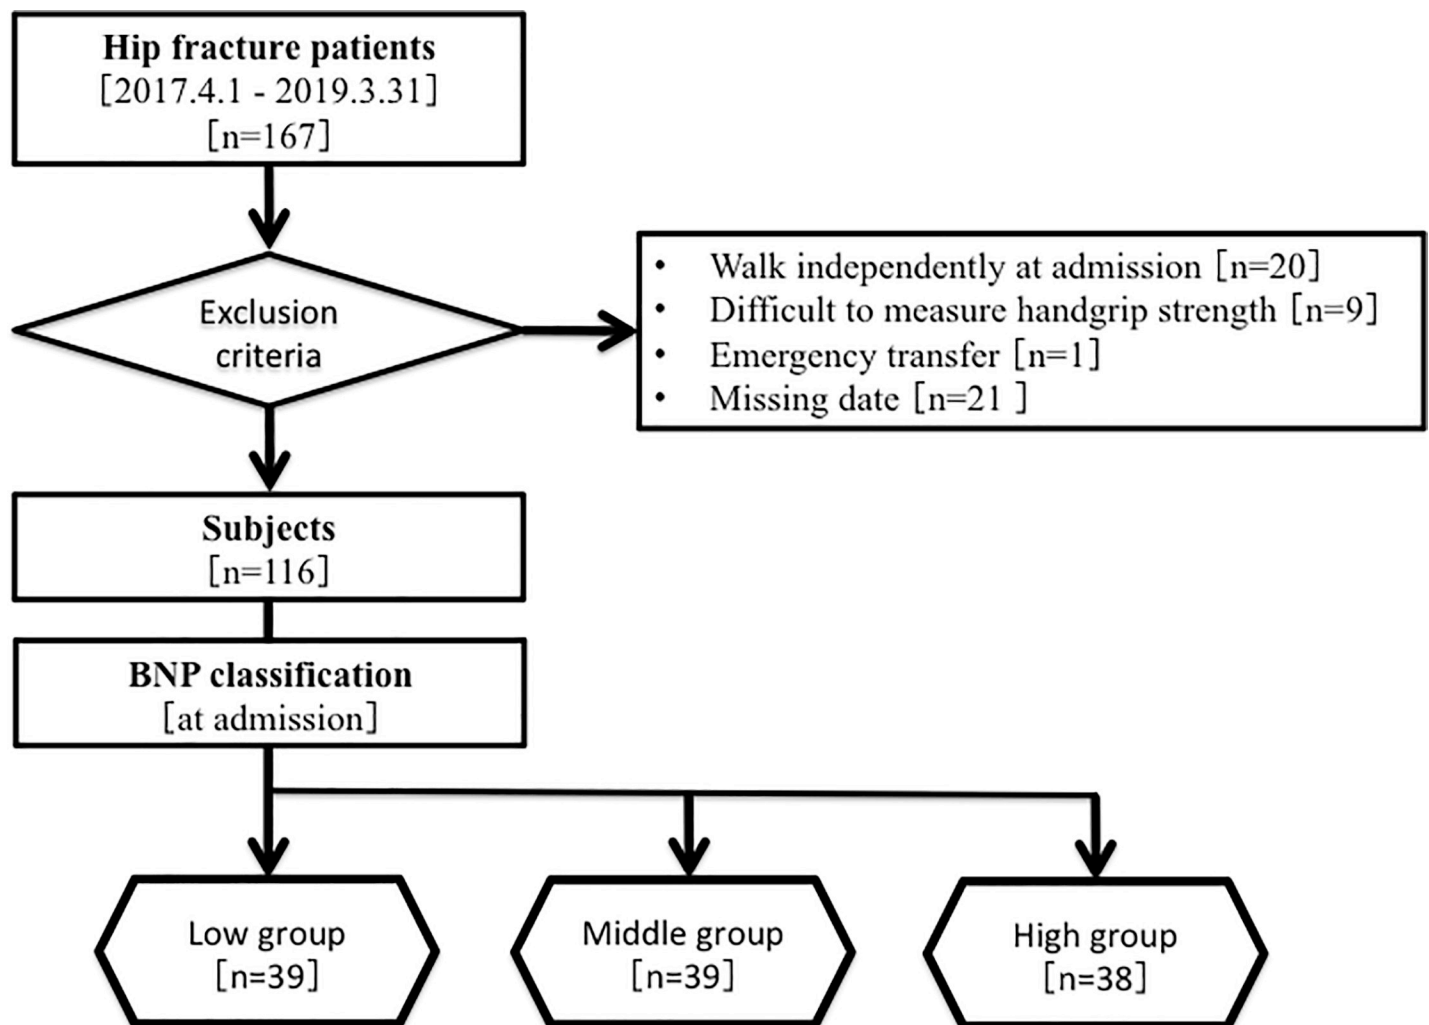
Hip fracture patients
[2017.4.1 - 2019.3.31]
[n=167]

Exclusion criteria

• Walk independently at admission [n=20]
• Difficult to measure handgrip strength [n=9]
• Emergency transfer [n=1]
• Missing date [n=21 ]

Subjects
[n=116]

BNP classification
[at admission]

Low group
[n=39]

Middle group
[n=39]

High group
[n=38]